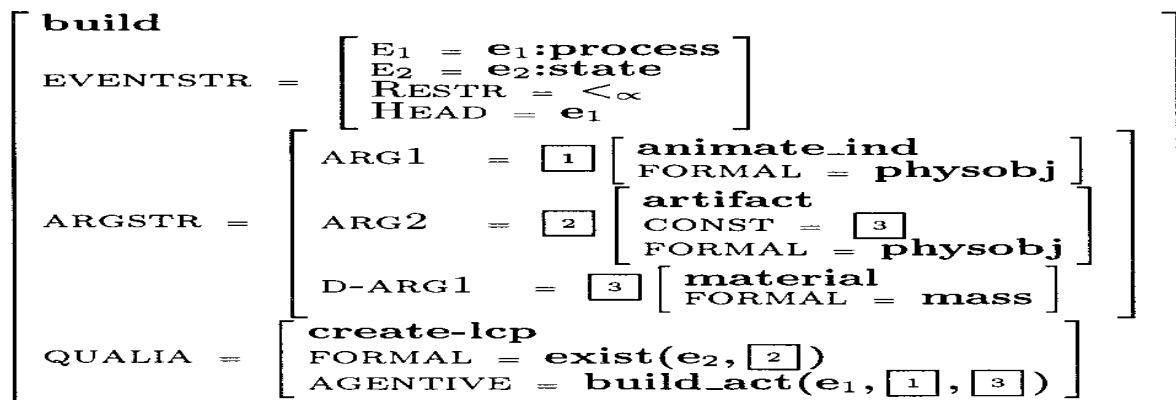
build

EVENTSTR = $\begin{bmatrix} E_1 = \mathbf{e_1{:}process} \\ E_2 = \mathbf{e_2{:}state} \\ \text{RESTR} = <_\propto \\ \text{HEAD} = \mathbf{e_1} \end{bmatrix}$

ARGSTR = $\begin{bmatrix} \text{ARG1} = \boxed{1} \begin{bmatrix} \textbf{animate\_ind} \\ \text{FORMAL} = \textbf{physobj} \end{bmatrix} \\ \text{ARG2} = \boxed{2} \begin{bmatrix} \textbf{artifact} \\ \text{CONST} = \boxed{3} \\ \text{FORMAL} = \textbf{physobj} \end{bmatrix} \\ \text{D-ARG1} = \boxed{3} \begin{bmatrix} \textbf{material} \\ \text{FORMAL} = \textbf{mass} \end{bmatrix} \end{bmatrix}$

QUALIA = $\begin{bmatrix} \textbf{create-lcp} \\ \text{FORMAL} = \textbf{exist}(\mathbf{e_2}, \boxed{2}) \\ \text{AGENTIVE} = \textbf{build\_act}(\mathbf{e_1}, \boxed{1}, \boxed{3}) \end{bmatrix}$